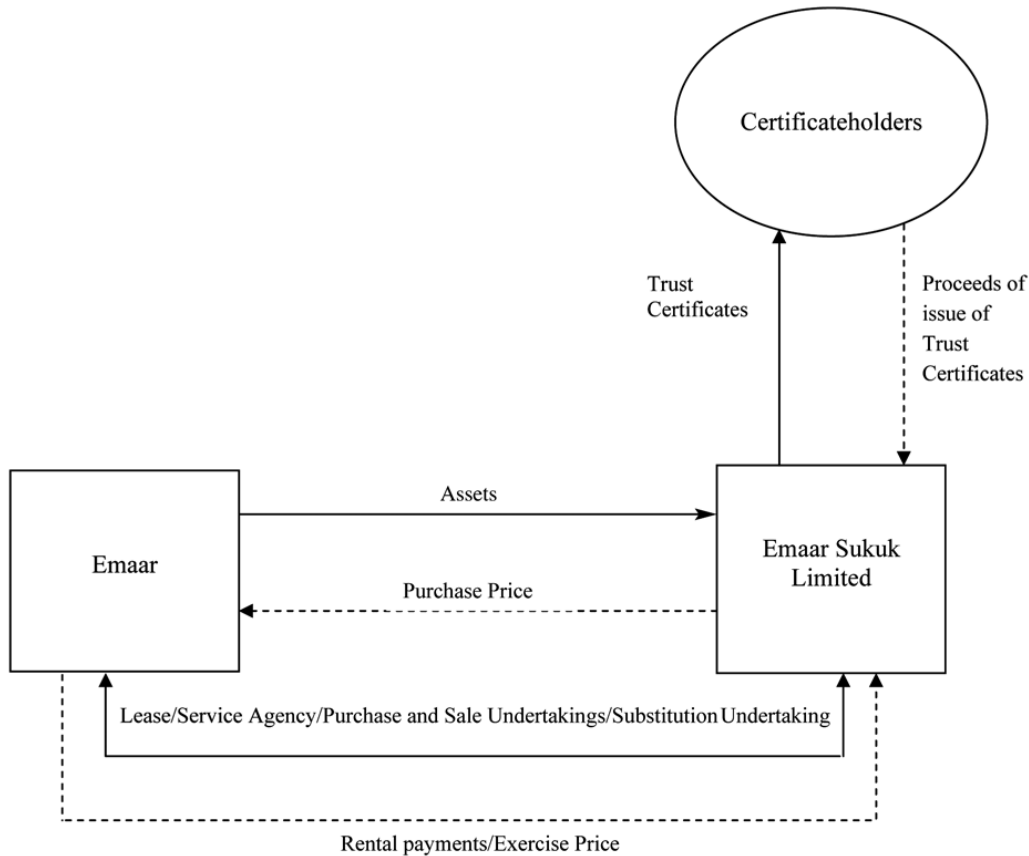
Certificateholders

Trust Certificates

Proceeds of issue of Trust Certificates

Emaar

Assets

Purchase Price

Emaar Sukuk Limited

Lease/Service Agency/Purchase and Sale Undertakings/Substitution Undertaking

Rental payments/Exercise Price